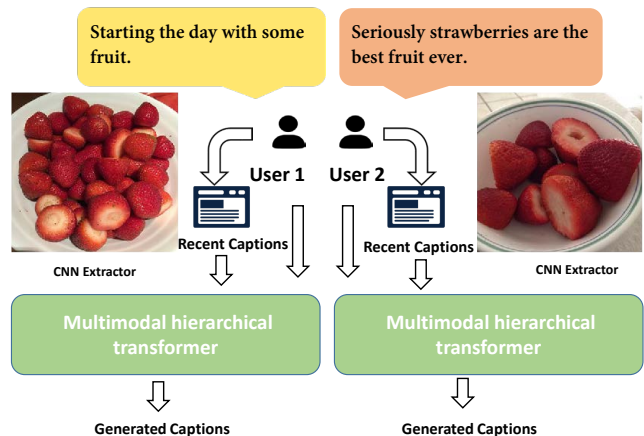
Starting the day with some fruit.

Seriously strawberries are the best fruit ever.

User 1

User 2

Recent Captions

Recent Captions

CNN Extractor

CNN Extractor

Multimodal hierarchical transformer

Multimodal hierarchical transformer

Generated Captions

Generated Captions